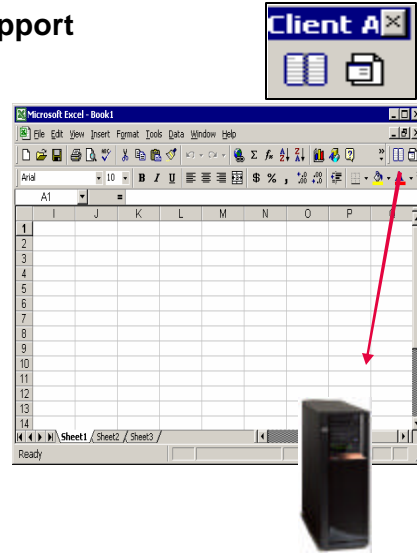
pport

Client A

Microsoft Excel - Book1

File Edit View Insert Format Tools Data Window Help

Arial 10 B I U $ % ,

A1 =

| | I | J | K | L | M | N | O | P | Q |
|---|---|---|---|---|---|---|---|---|---|
| 1 | | | | | | | | | |
| 2 | | | | | | | | | |
| 3 | | | | | | | | | |
| 4 | | | | | | | | | |
| 5 | | | | | | | | | |
| 6 | | | | | | | | | |
| 7 | | | | | | | | | |
| 8 | | | | | | | | | |
| 9 | | | | | | | | | |
| 10 | | | | | | | | | |
| 11 | | | | | | | | | |
| 12 | | | | | | | | | |
| 13 | | | | | | | | | |
| 14 | | | | | | | | | |

Sheet1 Sheet2 Sheet3

Ready